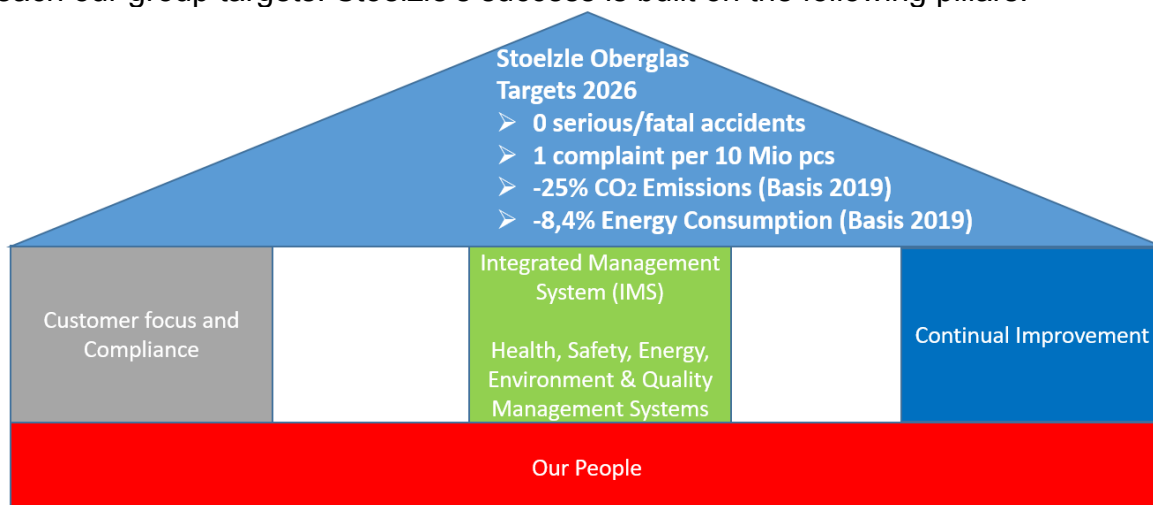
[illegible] our group targets. Stoelzle's success is built on the following pillars:

Stoelzle Oberglas
Targets 2026
➢ 0 serious/fatal accidents
➢ 1 complaint per 10 Mio pcs
➢ -25% $CO_2$ Emissions (Basis 2019)
➢ -8,4% Energy Consumption (Basis 2019)

Customer focus and Compliance

Integrated Management System (IMS)

Health, Safety, Energy, Environment & Quality Management Systems

Continual Improvement

Our People